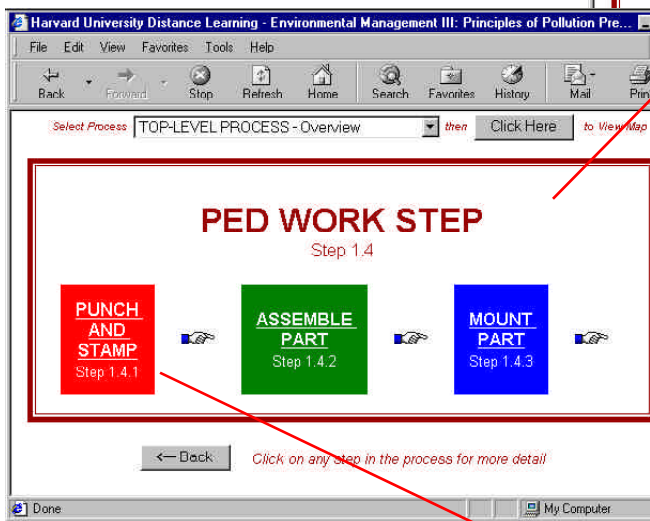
Harvard University Distance Learning - Environmental Management III: Principles of Pollution Pre...

File Edit View Favorites Tools Help

Back Forward Stop Refresh Home Search Favorites History Mail Prin

Select Process TOP-LEVEL PROCESS - Overview then Click Here to View Map

PED WORK STEP

Step 1.4

PUNCH AND STAMP
Step 1.4.1

ASSEMBLE PART
Step 1.4.2

MOUNT PART
Step 1.4.3

<— Back

Click on any step in the process for more detail

Done

My Computer